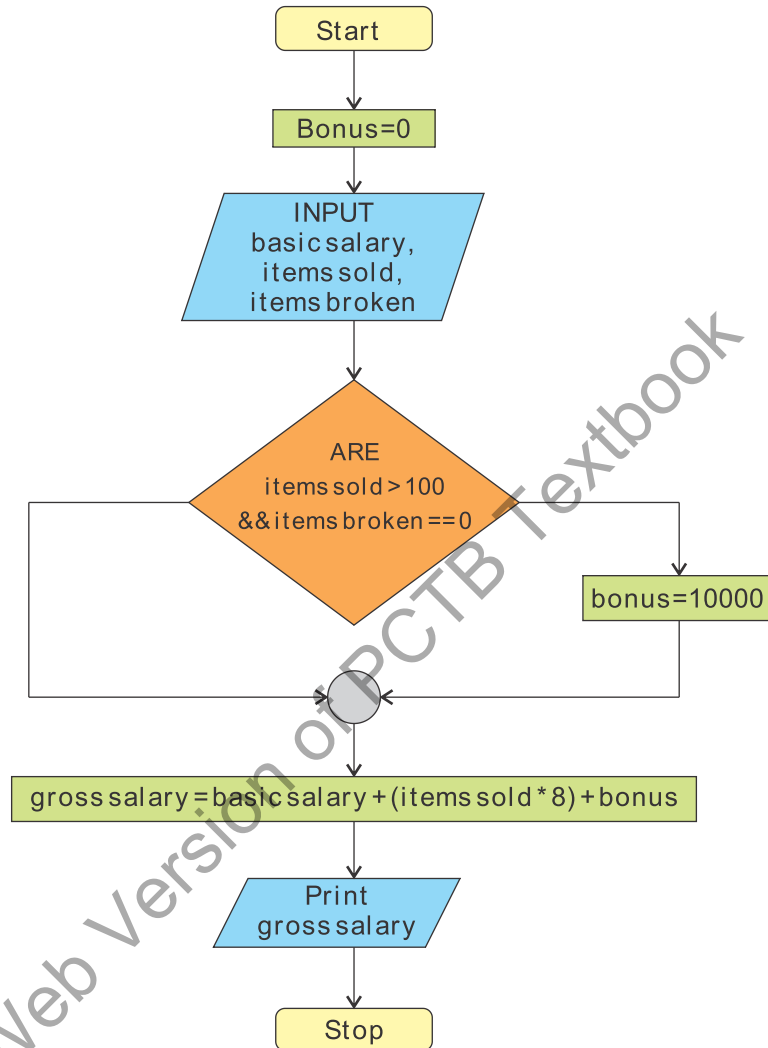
Start

Bonus=0

INPUT basicsalary, itemssold, itemsbroken

ARE itemssold > 100 &&itemsbroken == 0

bonus=10000

grosssalary = basicsalary + (itemssold * 8) + bonus

Print grosssalary

Stop

Web Version of PCTB Textbook